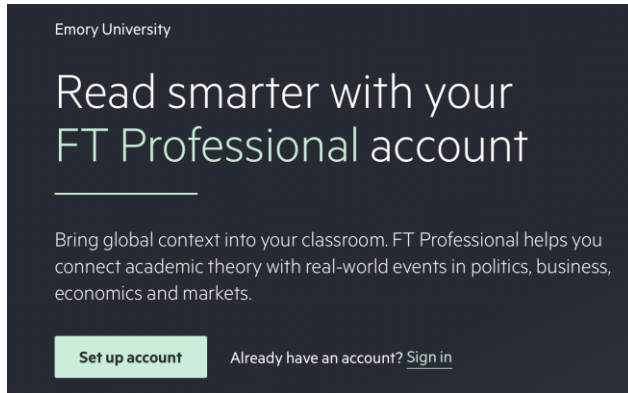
Emory University

Read smarter with your FT Professional account

Bring global context into your classroom. FT Professional helps you connect academic theory with real-world events in politics, business, economics and markets.

Set up account

Already have an account? Sign in